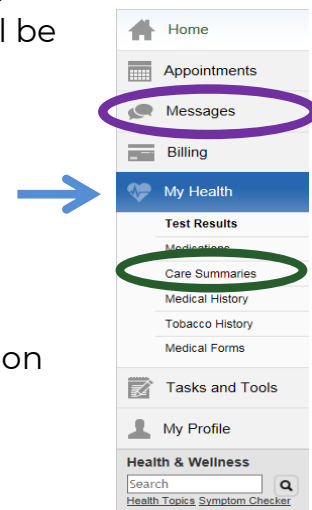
l be

on

Home
Appointments
Messages
Billing
My Health
Test Results
Medications
Care Summaries
Medical History
Tobacco History
Medical Forms
Tasks and Tools
My Profile
Health & Wellness
Search
Health Topics Symptom Checker